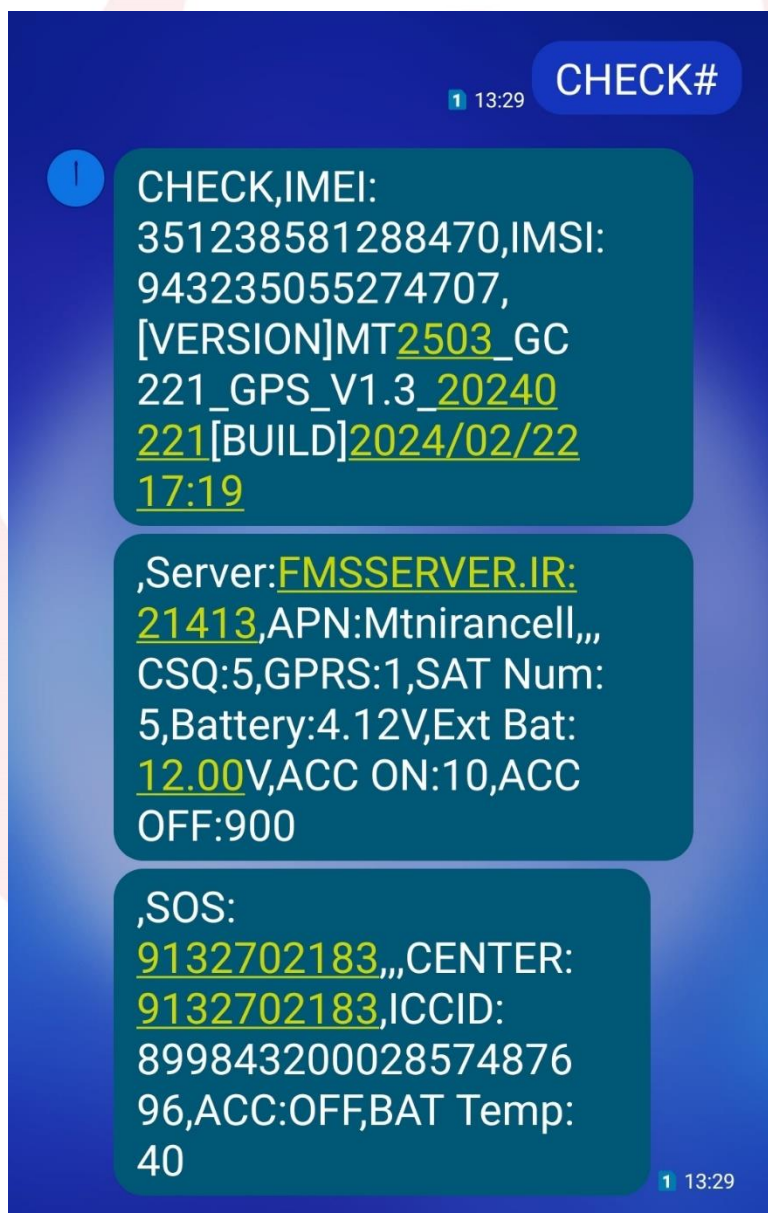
1 13:29 CHECK#

CHECK,IMEI: 351238581288470,IMSI: 943235055274707, [VERSION]MT2503_GC221_GPS_V1.3_20240221[BUILD]2024/02/22 17:19

,Server:FMSSERVER.IR:21413,APN:Mtnirancell,,, CSQ:5,GPRS:1,SAT Num: 5,Battery:4.12V,Ext Bat: 12.00V,ACC ON:10,ACC OFF:900

,SOS: 9132702183,,,CENTER: 9132702183,ICCID: 8998432000285748796,ACC:OFF,BAT Temp: 40

1 13:29